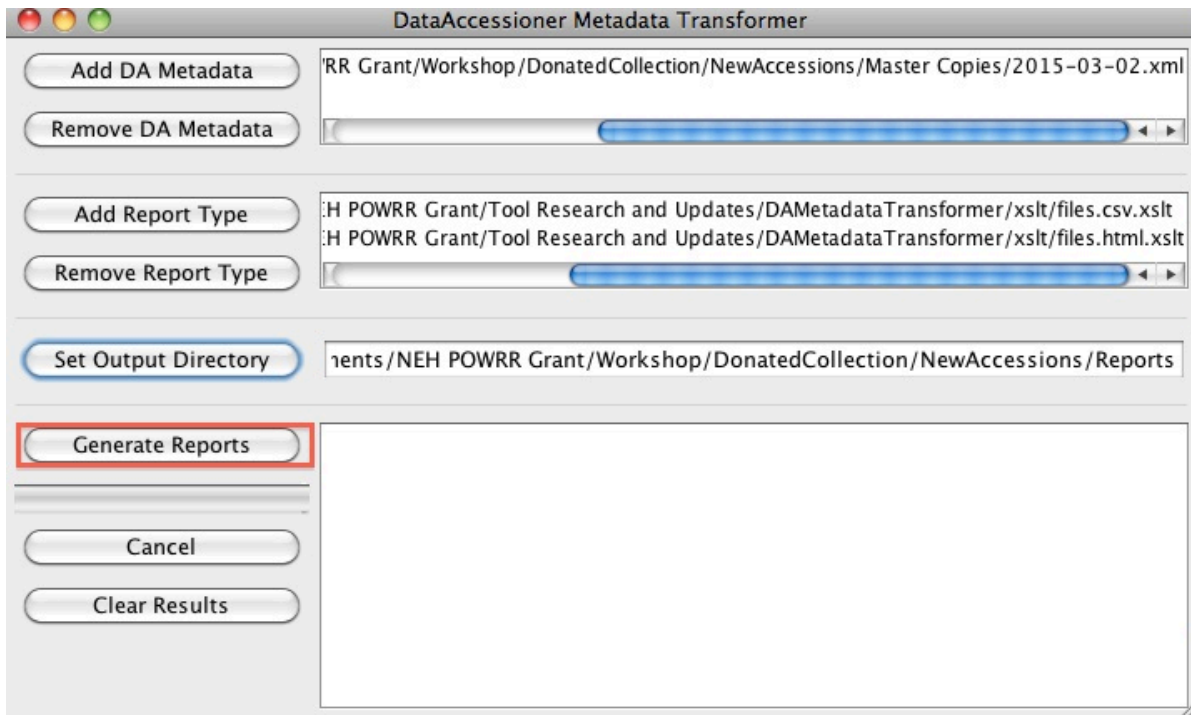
DataAccessioner Metadata Transformer

Add DA Metadata

'RR Grant/Workshop/DonatedCollection/NewAccessions/Master Copies/2015-03-02.xml

Remove DA Metadata

Add Report Type

:H POWRR Grant/Tool Research and Updates/DAMetadataTransformer/xslt/files.csv.xslt
:H POWRR Grant/Tool Research and Updates/DAMetadataTransformer/xslt/files.html.xslt

Remove Report Type

Set Output Directory

ients/NEH POWRR Grant/Workshop/DonatedCollection/NewAccessions/Reports

Generate Reports

Cancel

Clear Results